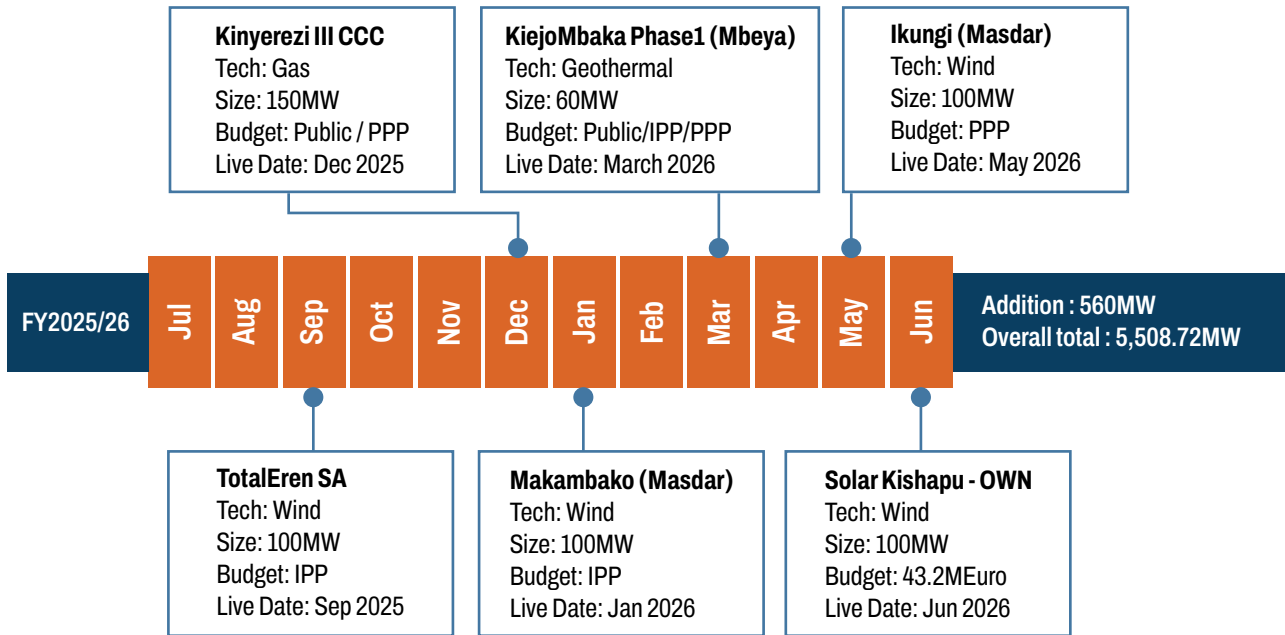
Kinyerezi III CCC
Tech: Gas
Size: 150MW
Budget: Public / PPP
Live Date: Dec 2025

KiejoMbaka Phase1 (Mbeya)
Tech: Geothermal
Size: 60MW
Budget: Public/IPP/PPP
Live Date: March 2026

Ikungi (Masdar)
Tech: Wind
Size: 100MW
Budget: PPP
Live Date: May 2026

FY2025/26

Jul Aug Sep Oct Nov Dec Jan Feb Mar Apr May Jun

Addition : 560MW
Overall total : 5,508.72MW

TotalEren SA
Tech: Wind
Size: 100MW
Budget: IPP
Live Date: Sep 2025

Makambako (Masdar)
Tech: Wind
Size: 100MW
Budget: IPP
Live Date: Jan 2026

Solar Kishapu - OWN
Tech: Wind
Size: 100MW
Budget: 43.2MEuro
Live Date: Jun 2026